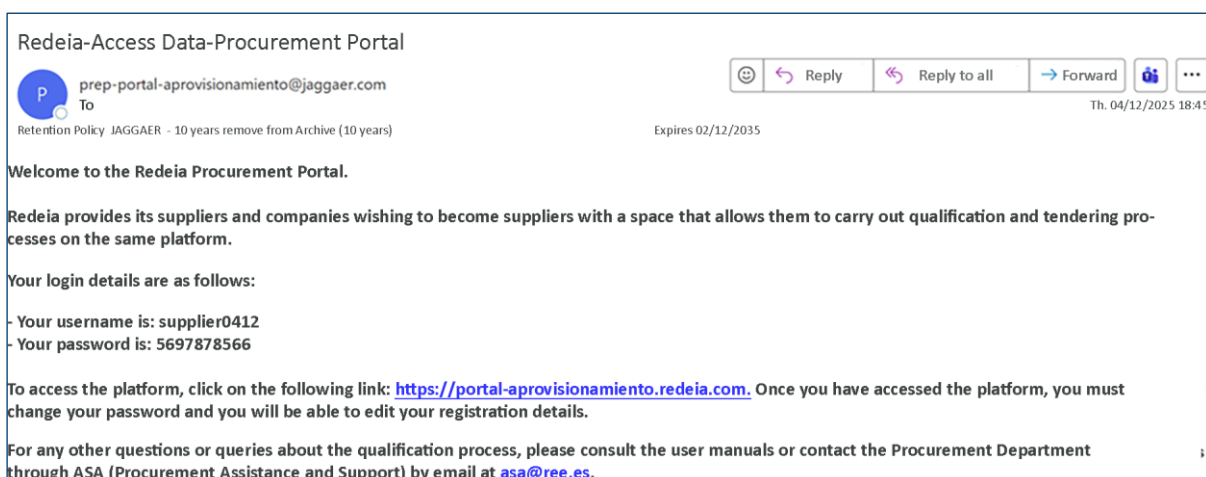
Redeia-Access Data-Procurement Portal

P prep-portal-aprovisionamiento@jaggaer.com
To

Reply | Reply to all | Forward | ...

Th. 04/12/2025 18:4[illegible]

Retention Policy JAGGAER - 10 years remove from Archive (10 years) Expires 02/12/2035

Welcome to the Redeia Procurement Portal.

Redeia provides its suppliers and companies wishing to become suppliers with a space that allows them to carry out qualification and tendering processes on the same platform.

Your login details are as follows:

- Your username is: supplier0412
- Your password is: 5697878566

To access the platform, click on the following link: https://portal-aprovisionamiento.redeia.com. Once you have accessed the platform, you must change your password and you will be able to edit your registration details.

For any other questions or queries about the qualification process, please consult the user manuals or contact the Procurement Department through ASA (Procurement Assistance and Support) by email at asa@ree.es.